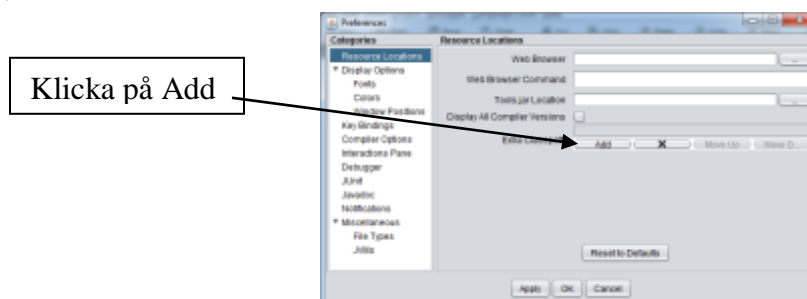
Klicka på Add

Preferences

Categories
Resource Locations
Display Options
Fonts
Colors
Window Positions
Key Bindings
Compiler Options
Interactions Pane
Debugger
JUnit
Javadoc
Notifications
Miscellaneous
File Types
JVMs

Resource Locations
Web Browser
Web Browser Command
Tools.jar Location
Display All Compiler Versions
Extra Classpath
Add
X
Move Up
Move D...

Reset to Defaults

Apply
OK
Cancel